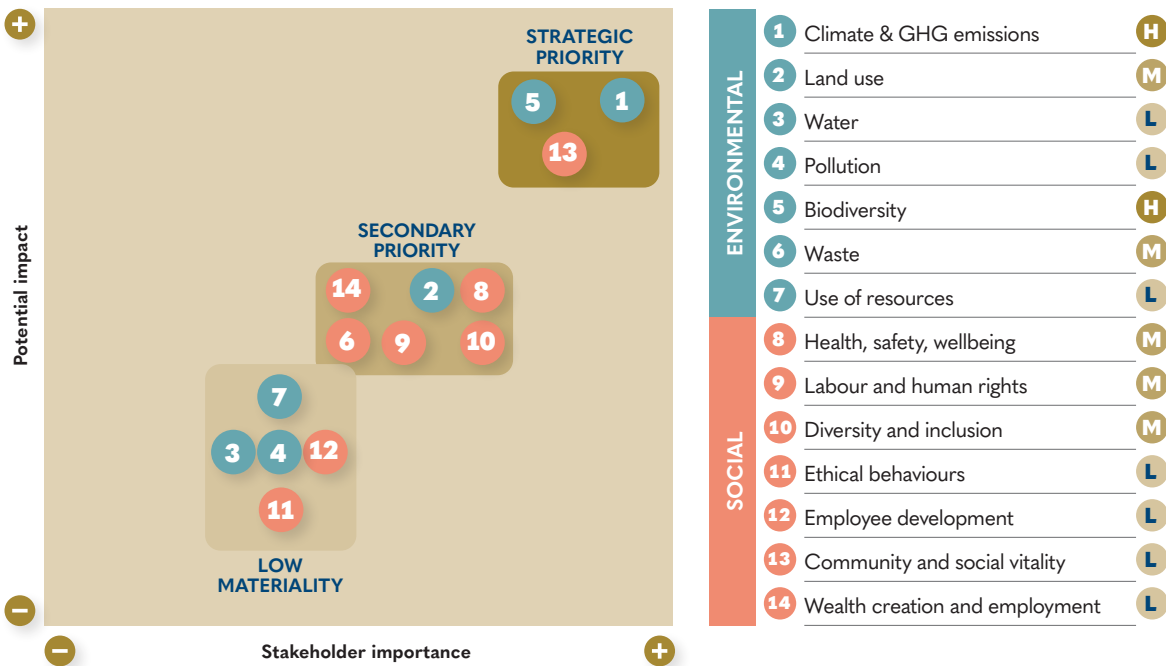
+

STRATEGIC PRIORITY

5 1 13

SECONDARY PRIORITY

14 2 8 6 9 10

7 3 4 12 11

LOW MATERIALITY

Potential impact

−

− Stakeholder importance +

| | | | |
|---|---|---|---|
| ENVIRONMENTAL | 1 | Climate & GHG emissions | H |
| | 2 | Land use | M |
| | 3 | Water | L |
| | 4 | Pollution | L |
| | 5 | Biodiversity | H |
| | 6 | Waste | M |
| | 7 | Use of resources | L |
| SOCIAL | 8 | Health, safety, wellbeing | M |
| | 9 | Labour and human rights | M |
| | 10 | Diversity and inclusion | M |
| | 11 | Ethical behaviours | L |
| | 12 | Employee development | L |
| | 13 | Community and social vitality | L |
| | 14 | Wealth creation and employment | L |